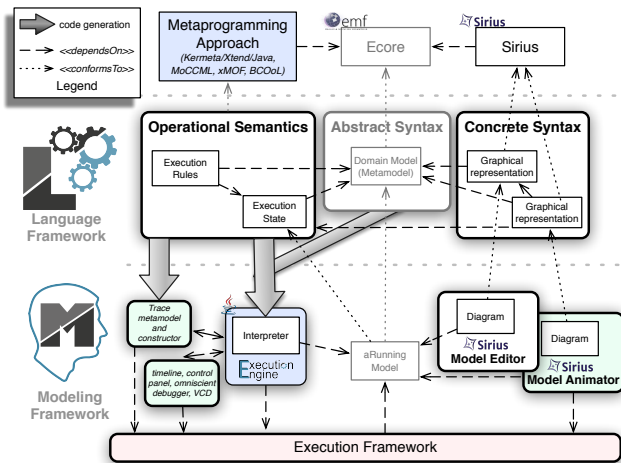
code generation
<<dependsOn>>
<<conformsTo>>
Legend

Metaprogramming Approach
(Kermeta/Xtend/Java, MoCCML, xMOF, BCOoL)

emf
Ecore

Sirius
Sirius

Language Framework

Operational Semantics
Execution Rules
Execution State

Abstract Syntax
Domain Model (Metamodel)

Concrete Syntax
Graphical representation
Graphical representation

Modeling Framework

Trace metamodel and constructor

timeline, control panel, omniscient debugger, VCD

Interpreter
Execution Engine

aRunning Model

Diagram
Sirius
Model Editor

Diagram
Sirius
Model Animator

Execution Framework